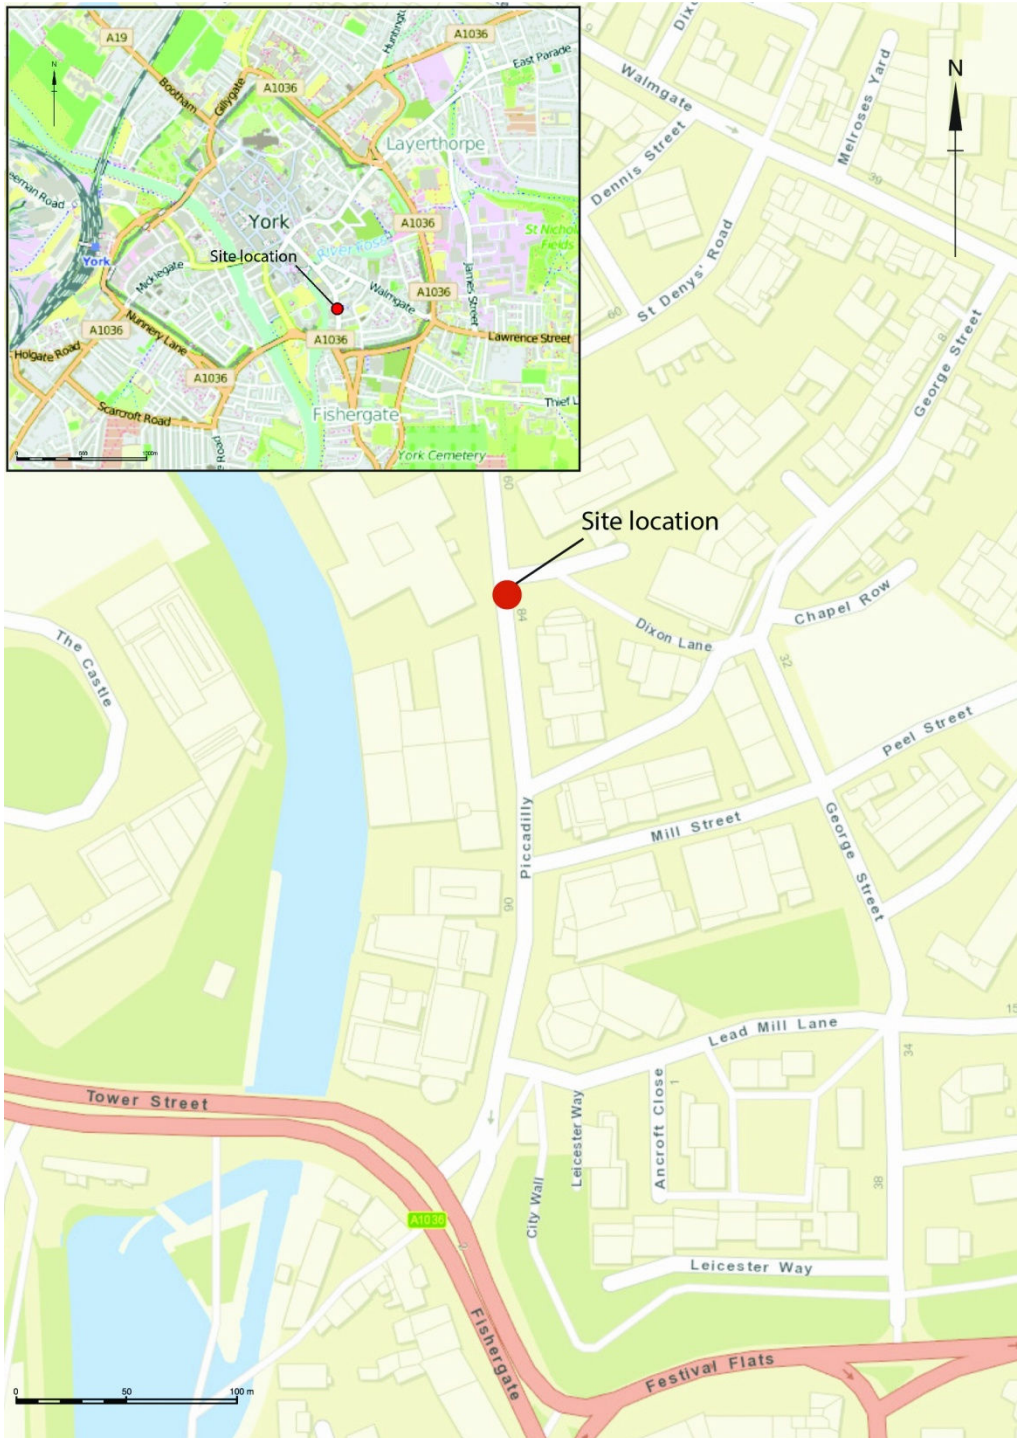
A19
A1036
East Parade
Huntington
Bootham
Gillygate
A1036
N
Layerthorpe
eeman Road
York
A1036
St Nichol Fields
York
Site location
River Foss
Micklegate
Walmgate
A1036
James Street
A1036
Nunnery Lane
A1036
Lawrence Street
Holgate Road
A1036
Fishergate
Thief L
Scarcroft Road
Road
York Cemetery

Walmgate
Dix
Melroses Yard
N
Dennis Street
39
St Denys' Road
60
George Street
8
69
Site location
84
Dixon Lane
Chapel Row
The Castle
32
Peel Street
Piccadilly
Mill Street
George Street
90
15
Lead Mill Lane
34
Tower Street
Leicester Way
Ancroft Close
1
38
City Wall
A1036
Leicester Way
Fishergate
Festival Flats
0
50
100 m